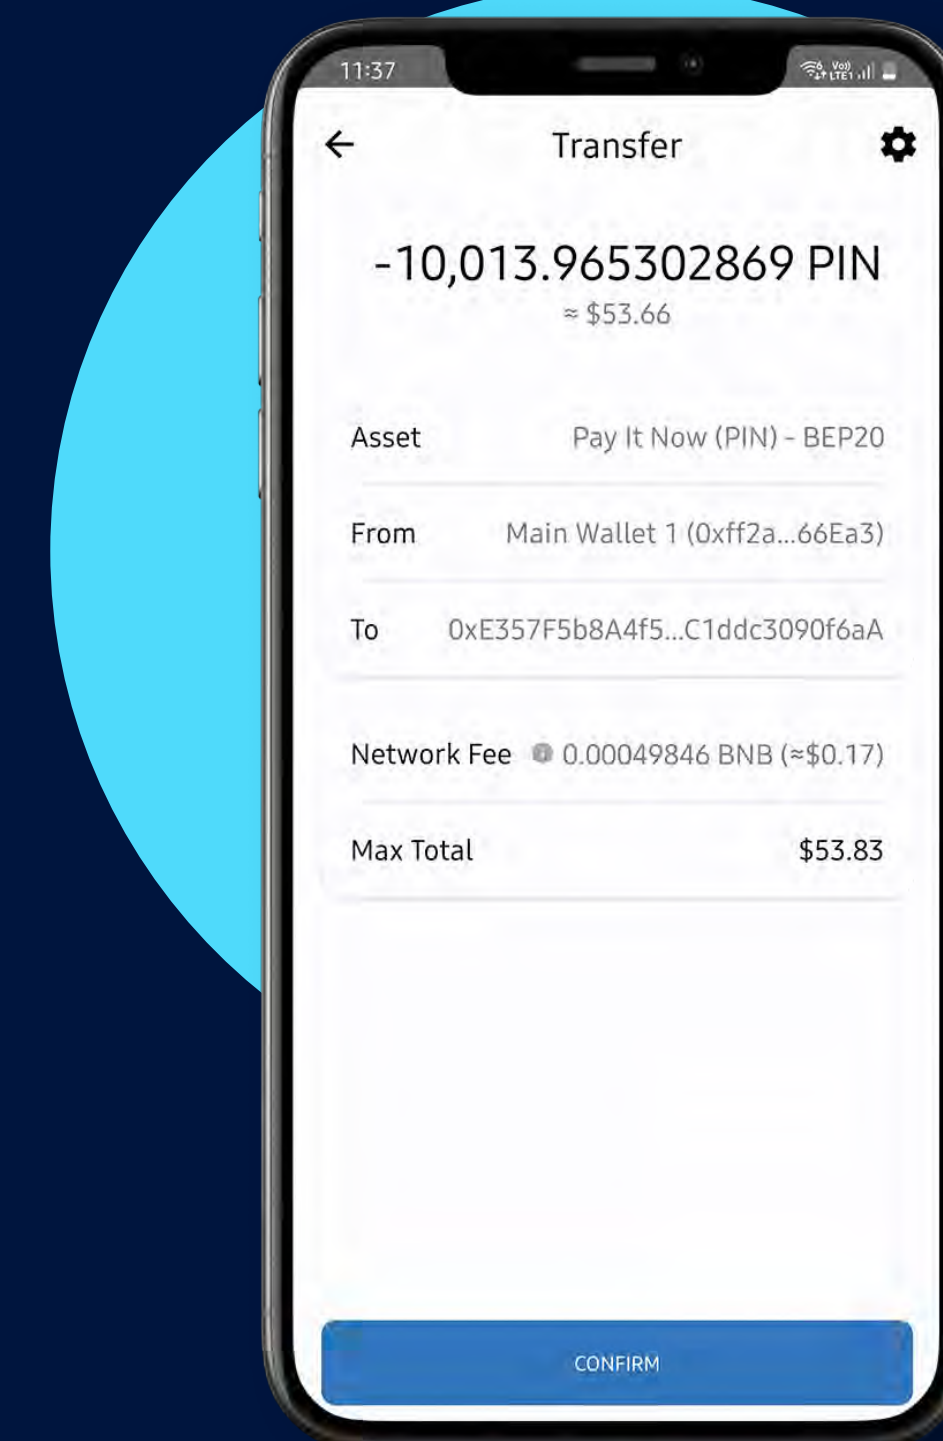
11:37

Transfer

-10,013.965302869 PIN
≈ $53.66

Asset Pay It Now (PIN) - BEP20

From Main Wallet 1 (0xff2a...66Ea3)

To 0xE357F5b8A4f5...C1ddc3090f6aA

Network Fee 0.00049846 BNB (≈$0.17)

Max Total $53.83

CONFIRM